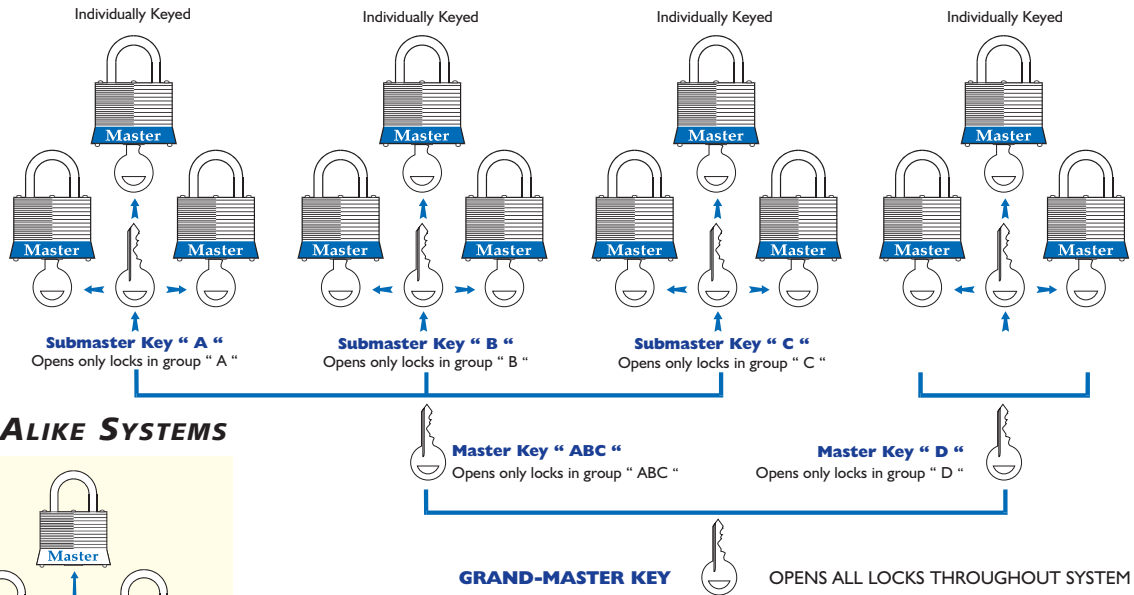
Individually Keyed

Master

Master

Master

Submaster Key " A "
Opens only locks in group " A "

Individually Keyed

Master

Master

Master

Submaster Key " B "
Opens only locks in group " B "

Individually Keyed

Master

Master

Master

Submaster Key " C "
Opens only locks in group " C "

Individually Keyed

Master

Master

Master

ALIKE SYSTEMS

Master

Master Key " ABC "
Opens only locks in group " ABC "

Master Key " D "
Opens only locks in group " D "

GRAND-MASTER KEY

OPENS ALL LOCKS THROUGHOUT SYSTEM